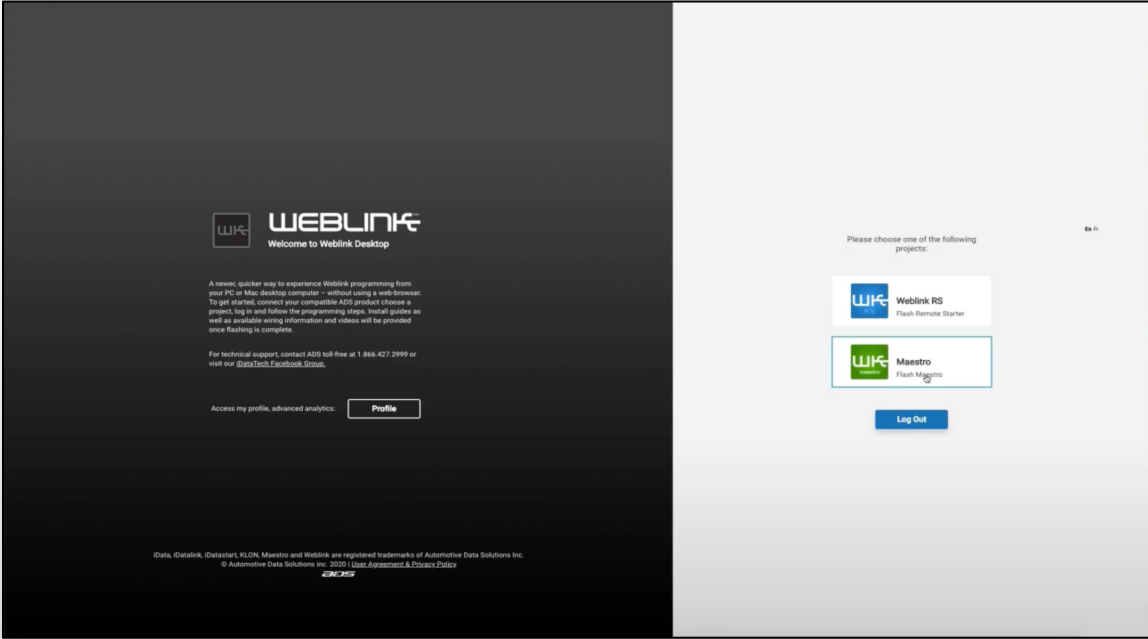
WK WEBLINK
Welcome to Weblink Desktop

A newer, quicker way to experience Weblink programming from your PC or Mac desktop computer – without using a web-browser. To get started, connect your compatible ADS product choose a project, log in and follow the programming steps. Install guides as well as available wiring information and videos will be provided once flashing is complete.

For technical support, contact ADS toll-free at 1.866.427.2999 or visit our iDataTech Facebook Group.

Access my profile, advanced analytics: Profile

iData, iDatalink, iDatastart, KLON, Maestro and Weblink are registered trademarks of Automotive Data Solutions Inc.
© Automotive Data Solutions inc. 2020 | User Agreement & Privacy Policy
ADS

En Fr

Please choose one of the following projects:

WK RS
Weblink RS
Flash Remote Starter

WK
Maestro
Flash Maestro

Log Out